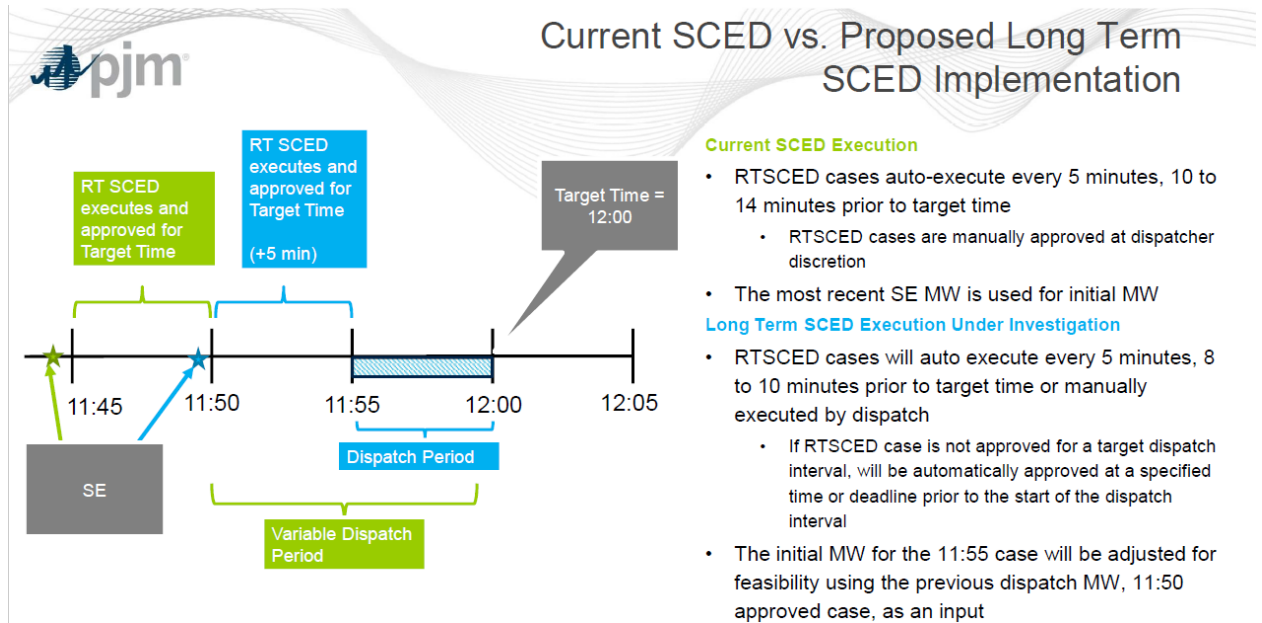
pjm

Current SCED vs. Proposed Long Term SCED Implementation

RT SCED executes and approved for Target Time

RT SCED executes and approved for Target Time

(+5 min)

Target Time = 12:00

11:45

11:50

11:55

12:00

12:05

SE

Dispatch Period

Variable Dispatch Period

Current SCED Execution

• RTSCED cases auto-execute every 5 minutes, 10 to 14 minutes prior to target time

• RTSCED cases are manually approved at dispatcher discretion

• The most recent SE MW is used for initial MW

Long Term SCED Execution Under Investigation

• RTSCED cases will auto execute every 5 minutes, 8 to 10 minutes prior to target time or manually executed by dispatch

• If RTSCED case is not approved for a target dispatch interval, will be automatically approved at a specified time or deadline prior to the start of the dispatch interval

• The initial MW for the 11:55 case will be adjusted for feasibility using the previous dispatch MW, 11:50 approved case, as an input